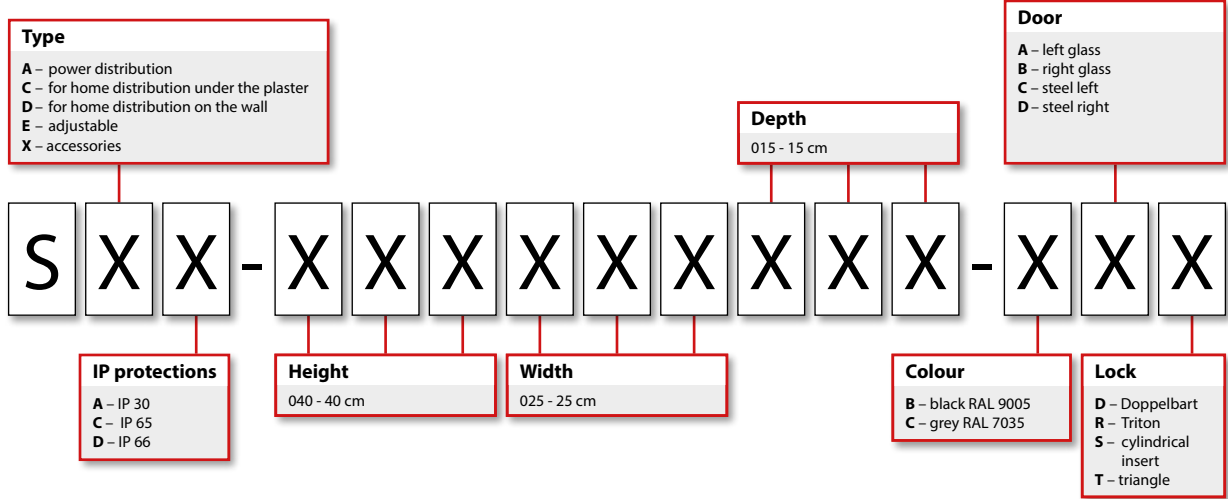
Type

**A** – power distribution
**C** – for home distribution under the plaster
**D** – for home distribution on the wall
**E** – adjustable
**X** – accessories

Depth

015 - 15 cm

Door

**A** – left glass
**B** – right glass
**C** – steel left
**D** – steel right

S X X - X X X X X X X X X - X X X

IP protections

**A** – IP 30
**C** – IP 65
**D** – IP 66

Height

040 - 40 cm

Width

025 - 25 cm

Colour

**B** – black RAL 9005
**C** – grey RAL 7035

Lock

**D** – Doppelbart
**R** – Triton
**S** – cylindrical insert
**T** – triangle